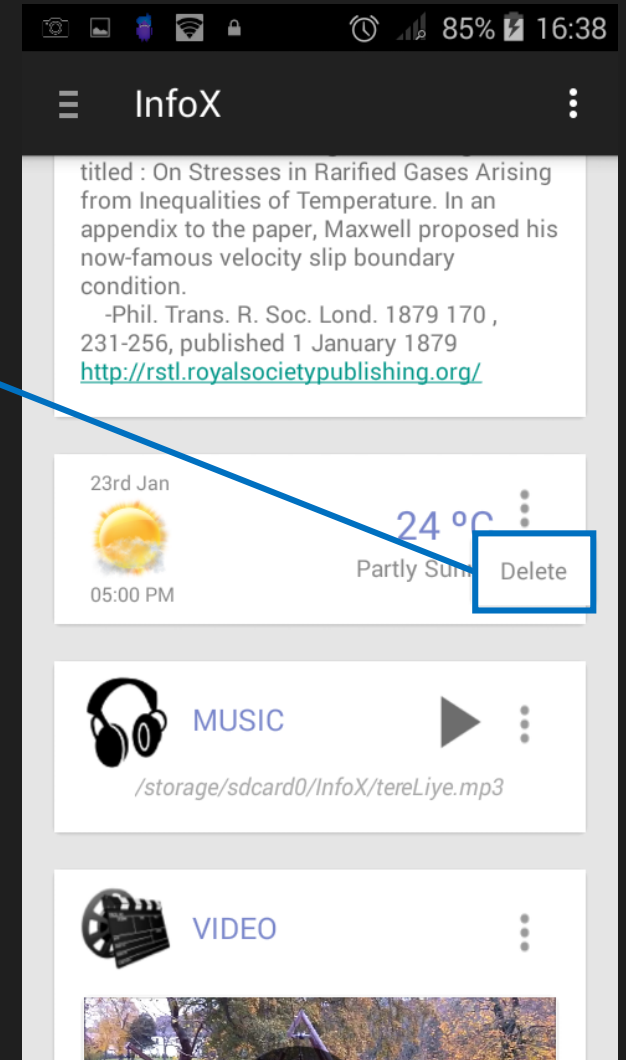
85% 16:38

InfoX

titled : On Stresses in Rarified Gases Arising from Inequalities of Temperature. In an appendix to the paper, Maxwell proposed his now-famous velocity slip boundary condition.
-Phil. Trans. R. Soc. Lond. 1879 170 , 231-256, published 1 January 1879
http://rstl.royalsocietypublishing.org/

23rd Jan
05:00 PM
24 °C
Partly Sun
Delete

MUSIC
/storage/sdcard0/InfoX/tereLiye.mp3

VIDEO